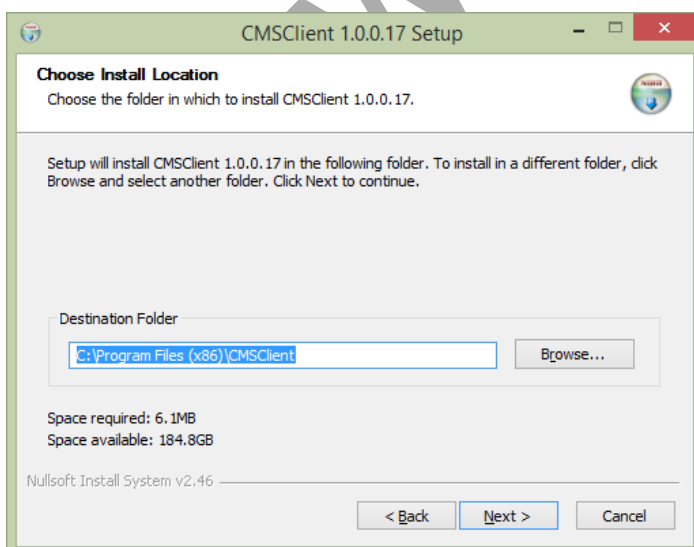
CMSClient 1.0.0.17 Setup

Choose Install Location
Choose the folder in which to install CMSClient 1.0.0.17.

Setup will install CMSClient 1.0.0.17 in the following folder. To install in a different folder, click Browse and select another folder. Click Next to continue.

Destination Folder
C:\Program Files (x86)\CMSClient
Browse...

Space required: 6.1MB
Space available: 184.8GB

Nullsoft Install System v2.46

< Back
Next >
Cancel